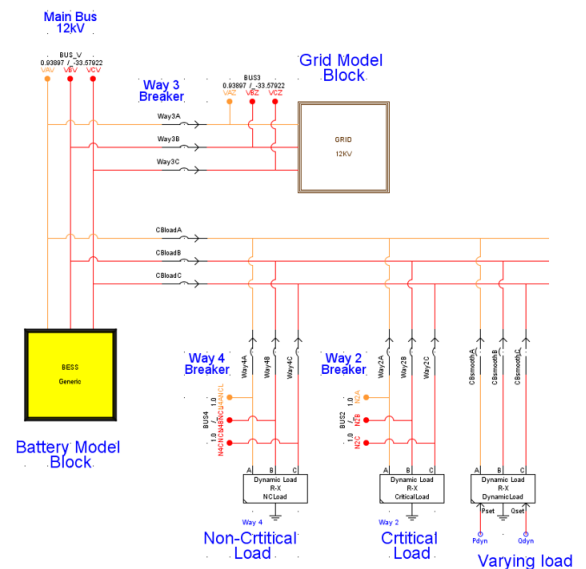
Main Bus
12kV

BUS_V
0.93897 / -33.57922
VAV VBV VCV

Grid Model
Block

Way 3
Breaker

BUS3
0.93897 / -33.57922
VAZ VBZ VCZ

Way3A
Way3B
Way3C

GRID
12KV

CBloadA
CBloadB
CBloadC

BESS
Generic

Battery Model
Block

Way 4
Breaker

Way4A
Way4B
Way4C

BUS4
1.0
1.0
1.0
N4CN4CN4CN4CNCL

Way 2
Breaker

Way2A
Way2B
Way2C

BUS2
1.0
1.0
1.0
NCA
NCB
NCC

CBsmoothA
CBsmoothB
CBsmoothC

A B C
Dynamic Load
R-X
NCLoad

A B C
Dynamic Load
R-X
CriticalLoad

A B C
Dynamic Load
R-X
DynamicLoad
Pset Qset
Pdyn Qdyn

Way 4
Non-Crtitical
Load

Way 2
Crtitical
Load

Varying load